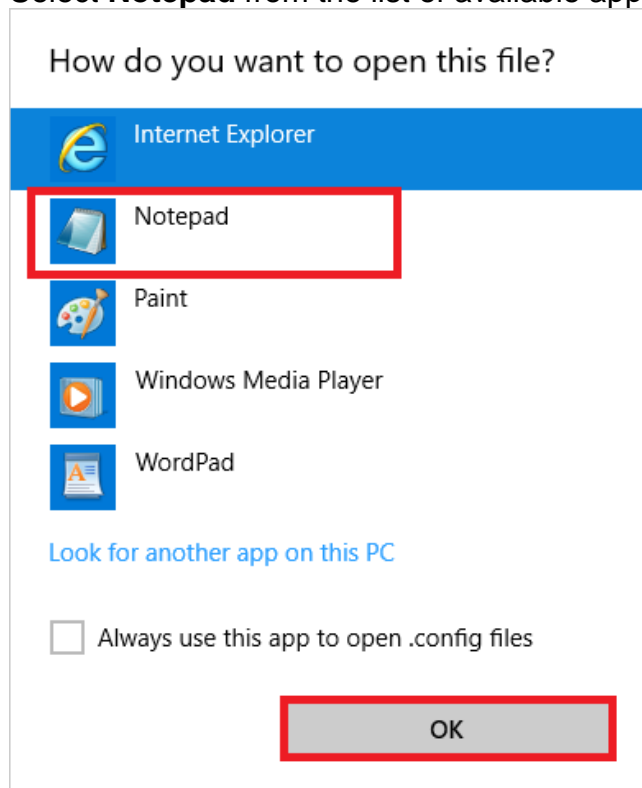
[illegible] Notepad from the list of available app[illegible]

How do you want to open this file?

Internet Explorer

Notepad

Paint

Windows Media Player

WordPad

Look for another app on this PC

Always use this app to open .config files

OK